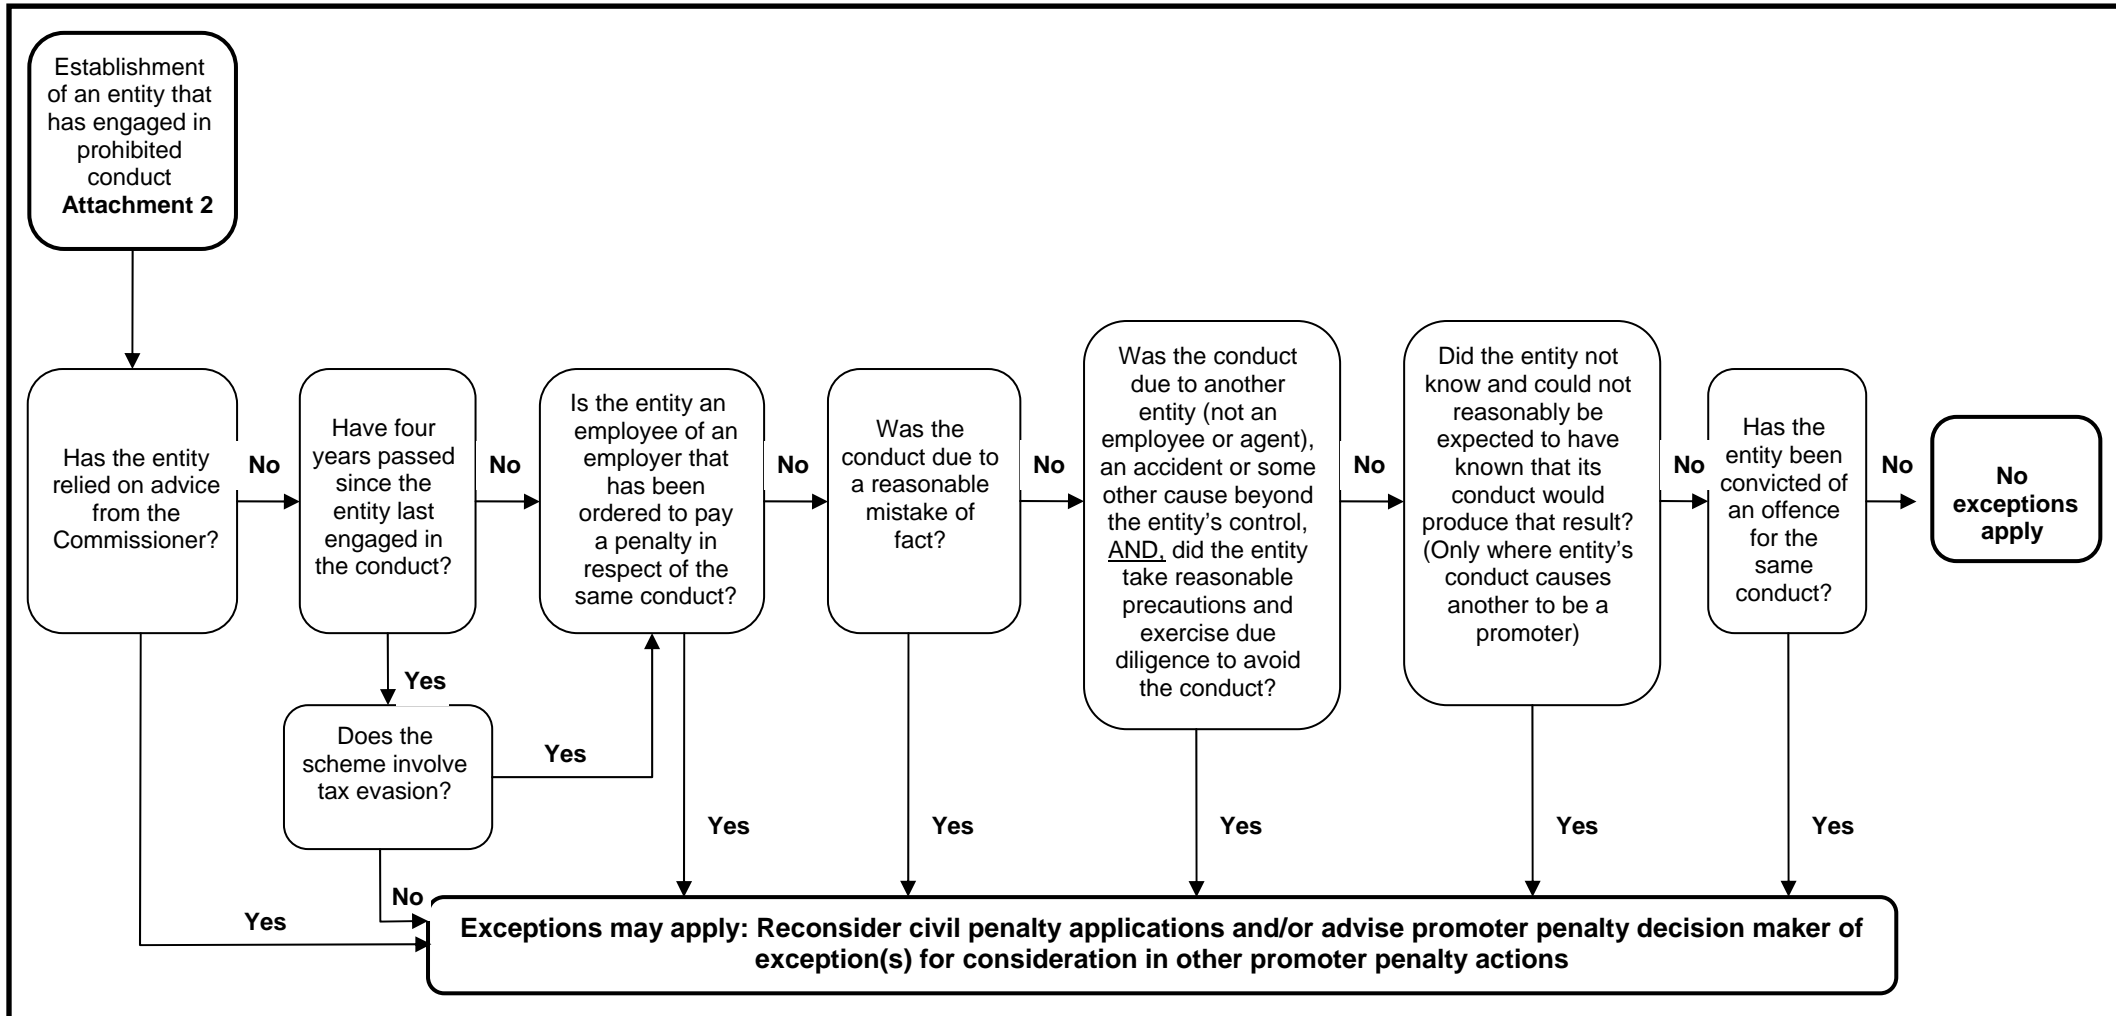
Establishment of an entity that has engaged in prohibited conduct
**Attachment 2**

Has the entity relied on advice from the Commissioner?

No

Have four years passed since the entity last engaged in the conduct?

No

Is the entity an employee of an employer that has been ordered to pay a penalty in respect of the same conduct?

No

Was the conduct due to a reasonable mistake of fact?

No

Was the conduct due to another entity (not an employee or agent), an accident or some other cause beyond the entity's control, AND, did the entity take reasonable precautions and exercise due diligence to avoid the conduct?

No

Did the entity not know and could not reasonably be expected to have known that its conduct would produce that result? (Only where entity's conduct causes another to be a promoter)

No

Has the entity been convicted of an offence for the same conduct?

No

No exceptions apply

Yes

Does the scheme involve tax evasion?

Yes

Yes

Yes

Yes

Yes

Yes

No

Yes

Exceptions may apply: Reconsider civil penalty applications and/or advise promoter penalty decision maker of exception(s) for consideration in other promoter penalty actions